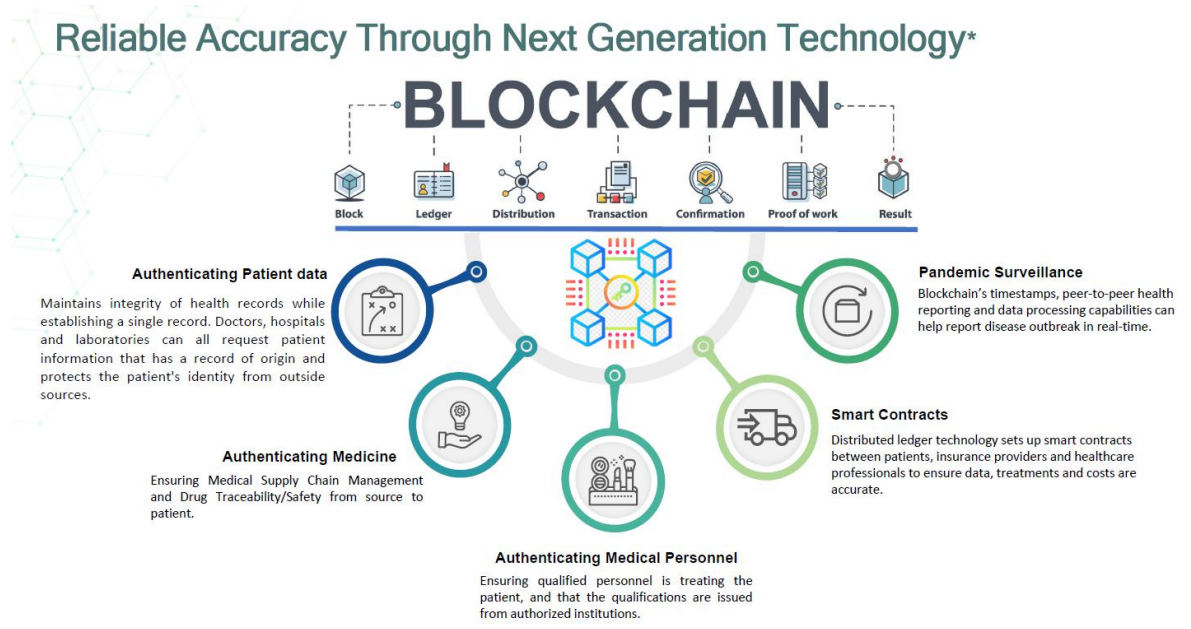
Reliable Accuracy Through Next Generation Technology*

BLOCKCHAIN

Block

Ledger

Distribution

Transaction

Confirmation

Proof of work

Result

Authenticating Patient data

Maintains integrity of health records while establishing a single record. Doctors, hospitals and laboratories can all request patient information that has a record of origin and protects the patient's identity from outside sources.

Pandemic Surveillance

Blockchain's timestamps, peer-to-peer health reporting and data processing capabilities can help report disease outbreak in real-time.

Authenticating Medicine

Ensuring Medical Supply Chain Management and Drug Traceability/Safety from source to patient.

Smart Contracts

Distributed ledger technology sets up smart contracts between patients, insurance providers and healthcare professionals to ensure data, treatments and costs are accurate.

Authenticating Medical Personnel

Ensuring qualified personnel is treating the patient, and that the qualifications are issued from authorized institutions.